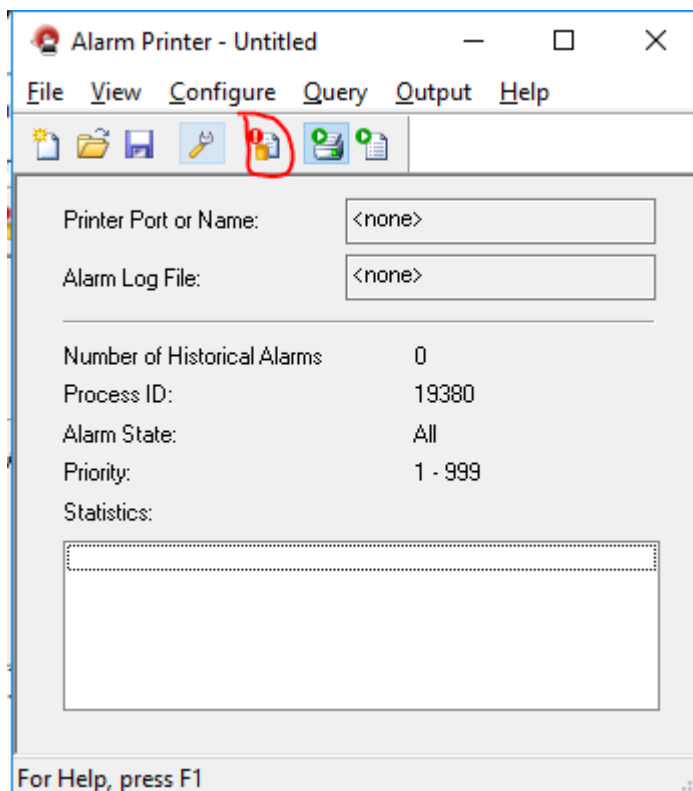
Alarm Printer - Untitled

File View Configure Query Output Help

Printer Port or Name: <none>

Alarm Log File: <none>

Number of Historical Alarms 0

Process ID: 19380

Alarm State: All

Priority: 1 - 999

Statistics:

For Help, press F1